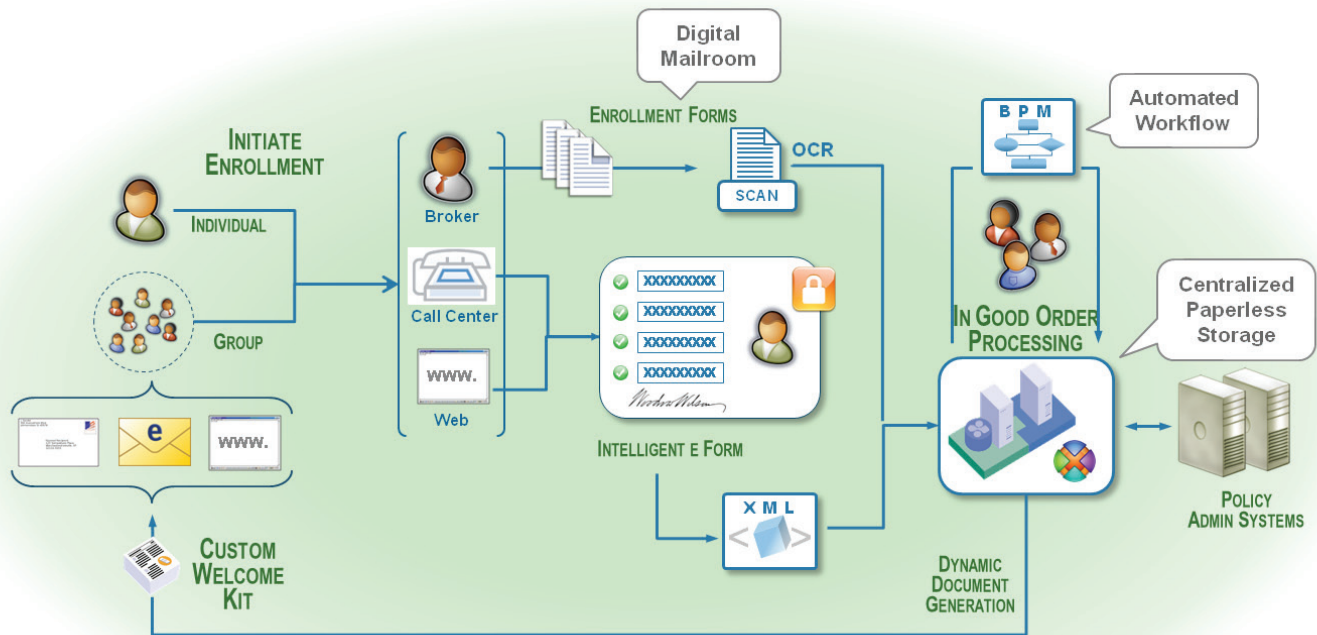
Digital Mailroom

Initiate Enrollment

Individual

Group

Broker

Call Center

Web

www.

Enrollment Forms

SCAN

OCR

XXXXXXXXX
XXXXXXXXX
XXXXXXXXX
XXXXXXXXX

Intelligent e Form

XML

B P M

Automated Workflow

In Good Order Processing

Centralized Paperless Storage

Policy Admin Systems

e

www.

Custom Welcome Kit

Dynamic Document Generation